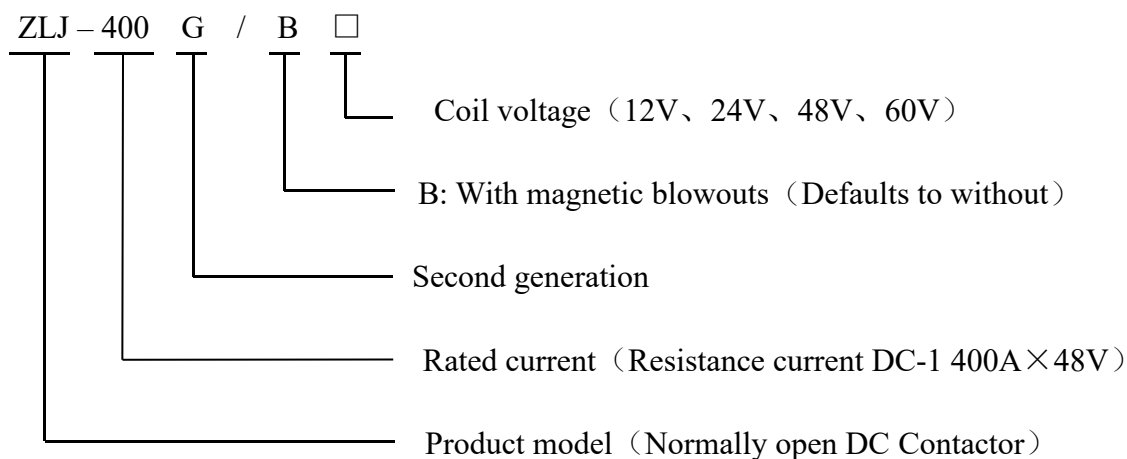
ZLJ – 400 G / B □

Coil voltage（12V、24V、48V、60V）

B: With magnetic blowouts（Defaults to without）

Second generation

Rated current（Resistance current DC-1 400A×48V）

Product model（Normally open DC Contactor）